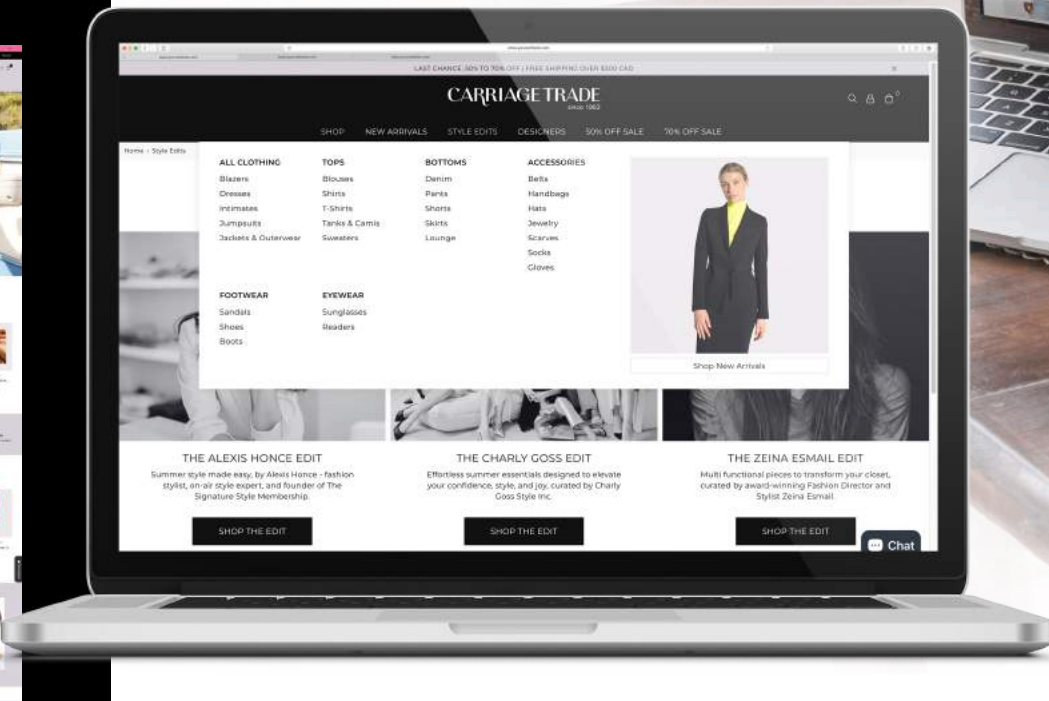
LAST CHANCE 50% TO 70% OFF | FREE SHIPPING OVER $200 CAD

CARRIAGE TRADE
SINCE 1962

SHOP NEW ARRIVALS STYLE EDITS DESIGNERS 50% OFF SALE 70% OFF SALE

Home › Style Edits

ALL CLOTHING
Blazers
Dresses
Intimates
Jumpsuits
Jackets & Outerwear

TOPS
Blouses
Shirts
T-Shirts
Tanks & Camis
Sweaters

BOTTOMS
Denim
Pants
Shorts
Skirts
Lounge

ACCESSORIES
Belts
Handbags
Hats
Jewelry
Scarves
Socks
Gloves

FOOTWEAR
Sandals
Shoes
Boots

EYEWEAR
Sunglasses
Readers

Shop New Arrivals

THE ALEXIS HONCE EDIT
Summer style made easy, by Alexis Honce - fashion stylist, on-air style expert, and founder of The Signature Style Membership.
SHOP THE EDIT

THE CHARLY GOSS EDIT
Effortless summer essentials designed to elevate your confidence, style, and joy, curated by Charly Goss Style Inc.
SHOP THE EDIT

THE ZEINA ESMAIL EDIT
Multi functional pieces to transform your closet, curated by award-winning Fashion Director and Stylist Zeina Esmail.
SHOP THE EDIT

Chat